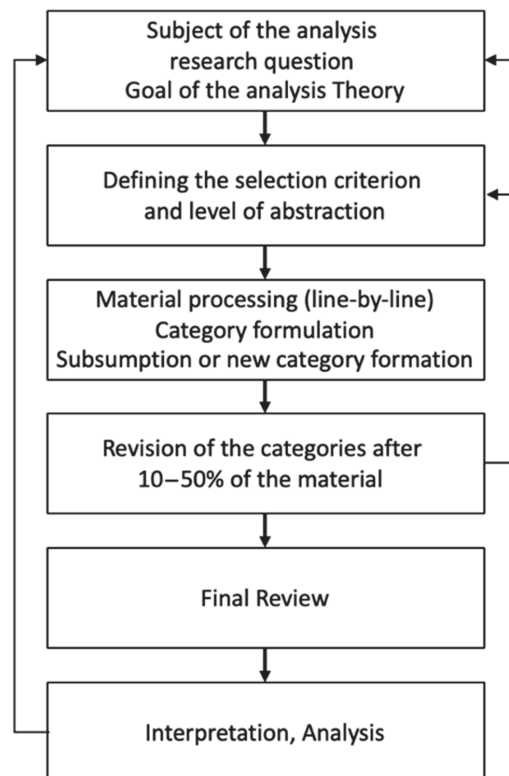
Subject of the analysis
research question
Goal of the analysis Theory

Defining the selection criterion
and level of abstraction

Material processing (line-by-line)
Category formulation
Subsumption or new category formation

Revision of the categories after
10–50% of the material

Final Review

Interpretation, Analysis